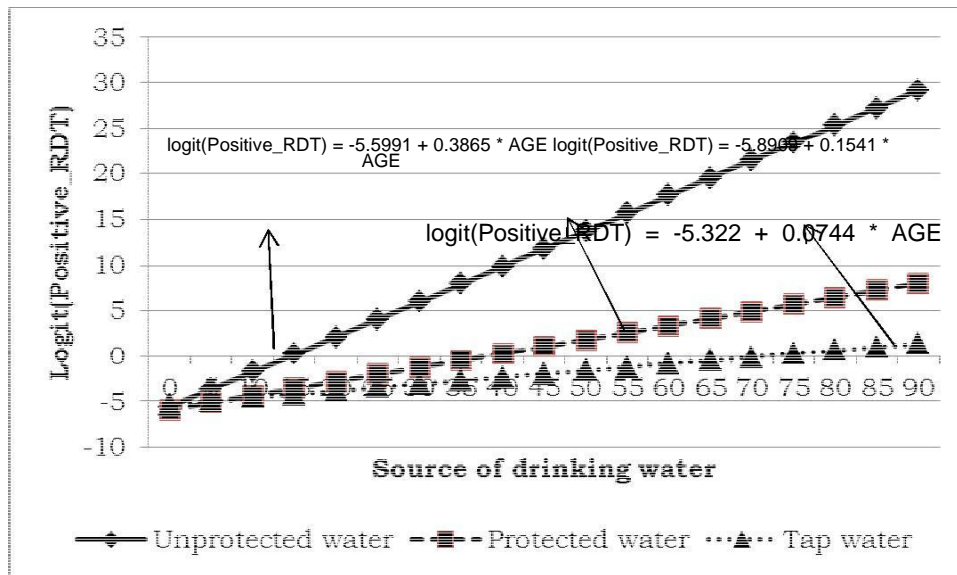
35
30
25
20
15
10
5
0
-5
-10

Logit(Positive_RDT)

logit(Positive_RDT) = -5.5991 + 0.3865 * AGE logit(Positive_RDT) = -5.8909 + 0.1541 * AGE

logit(Positive_RDT) = -5.322 + 0.0744 * AGE

0 5 10 15 20 25 30 35 40 45 50 55 60 65 70 75 80 85 90

Source of drinking water

Unprotected water Protected water Tap water